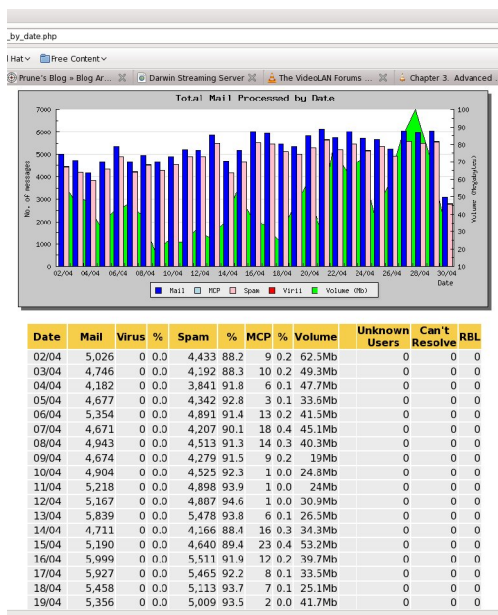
_by_date.php

l Hat ˅ Free Content ˅

Prune's Blog » Blog Ar... | Darwin Streaming Server | The VideoLAN Forums ... | Chapter 3. Advanced...

Total Mail Processed by Date

7000, 6000, 5000, 4000, 3000, 2000, 1000, 0

No. of messages

100, 90, 80, 70, 60, 50, 40, 30, 20, 10

Volume (Megabytes)

02/04 04/04 06/04 08/04 10/04 12/04 14/04 16/04 18/04 20/04 22/04 24/04 26/04 28/04 30/04

Date

Mail MCP Spam Virii Volume (Mb)

| Date | Mail | Virus | % | Spam | % | MCP | % | Volume | Unknown Users | Can't Resolve | RBL |
|---|---|---|---|---|---|---|---|---|---|---|---|
| 02/04 | 5,026 | 0 | 0.0 | 4,433 | 88.2 | 9 | 0.2 | 62.5Mb | 0 | 0 | 0 |
| 03/04 | 4,746 | 0 | 0.0 | 4,192 | 88.3 | 10 | 0.2 | 49.3Mb | 0 | 0 | 0 |
| 04/04 | 4,182 | 0 | 0.0 | 3,841 | 91.8 | 6 | 0.1 | 47.7Mb | 0 | 0 | 0 |
| 05/04 | 4,677 | 0 | 0.0 | 4,342 | 92.8 | 3 | 0.1 | 33.6Mb | 0 | 0 | 0 |
| 06/04 | 5,354 | 0 | 0.0 | 4,891 | 91.4 | 13 | 0.2 | 41.5Mb | 0 | 0 | 0 |
| 07/04 | 4,671 | 0 | 0.0 | 4,207 | 90.1 | 18 | 0.4 | 45.1Mb | 0 | 0 | 0 |
| 08/04 | 4,943 | 0 | 0.0 | 4,513 | 91.3 | 14 | 0.3 | 40.3Mb | 0 | 0 | 0 |
| 09/04 | 4,674 | 0 | 0.0 | 4,279 | 91.5 | 9 | 0.2 | 19Mb | 0 | 0 | 0 |
| 10/04 | 4,904 | 0 | 0.0 | 4,525 | 92.3 | 1 | 0.0 | 24.8Mb | 0 | 0 | 0 |
| 11/04 | 5,218 | 0 | 0.0 | 4,898 | 93.9 | 1 | 0.0 | 24Mb | 0 | 0 | 0 |
| 12/04 | 5,167 | 0 | 0.0 | 4,807 | 94.6 | 1 | 0.0 | 30.9Mb | 0 | 0 | 0 |
| 13/04 | 5,839 | 0 | 0.0 | 5,478 | 93.8 | 6 | 0.1 | 26.5Mb | 0 | 0 | 0 |
| 14/04 | 4,711 | 0 | 0.0 | 4,166 | 88.4 | 16 | 0.3 | 34.3Mb | 0 | 0 | 0 |
| 15/04 | 5,190 | 0 | 0.0 | 4,640 | 89.4 | 23 | 0.4 | 53.2Mb | 0 | 0 | 0 |
| 16/04 | 5,999 | 0 | 0.0 | 5,511 | 91.9 | 12 | 0.2 | 39.7Mb | 0 | 0 | 0 |
| 17/04 | 5,927 | 0 | 0.0 | 5,465 | 92.2 | 8 | 0.1 | 33.5Mb | 0 | 0 | 0 |
| 18/04 | 5,458 | 0 | 0.0 | 5,113 | 93.7 | 7 | 0.1 | 25.1Mb | 0 | 0 | 0 |
| 19/04 | 5,356 | 0 | 0.0 | 5,009 | 93.5 | 2 | 0.0 | 41.7Mb | 0 | 0 | 0 |